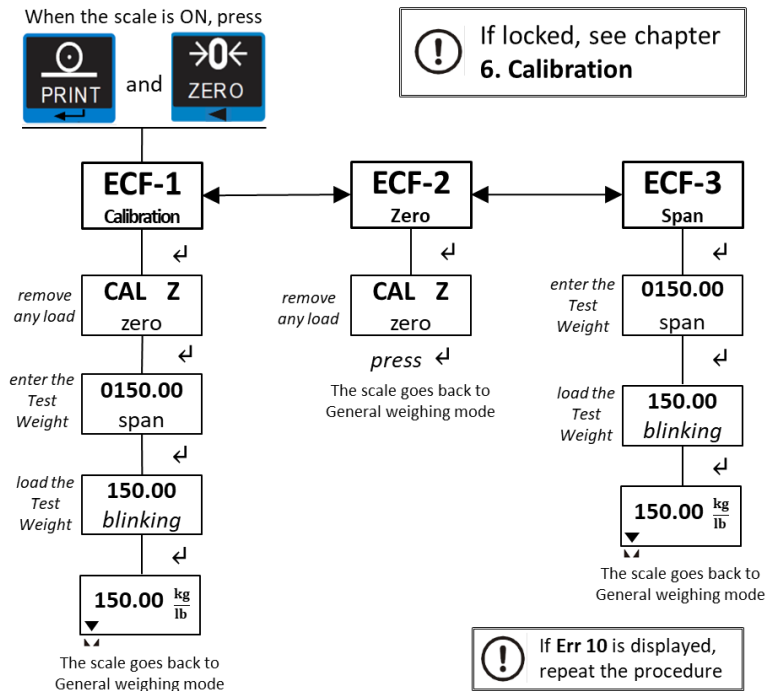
When the scale is ON, press

PRINT and ZERO

If locked, see chapter
**6. Calibration**

ECF-1
Calibration

ECF-2
Zero

ECF-3
Span

↵

remove any load
CAL Z
zero

↵

enter the Test Weight
0150.00
span

↵

load the Test Weight
150.00
*blinking*

↵

150.00 $\frac{kg}{lb}$

The scale goes back to General weighing mode

↵

remove any load
CAL Z
zero

*press* ↵

The scale goes back to General weighing mode

↵

enter the Test Weight
0150.00
span

↵

load the Test Weight
150.00
*blinking*

↵

150.00 $\frac{kg}{lb}$

The scale goes back to General weighing mode

If **Err 10** is displayed, repeat the procedure